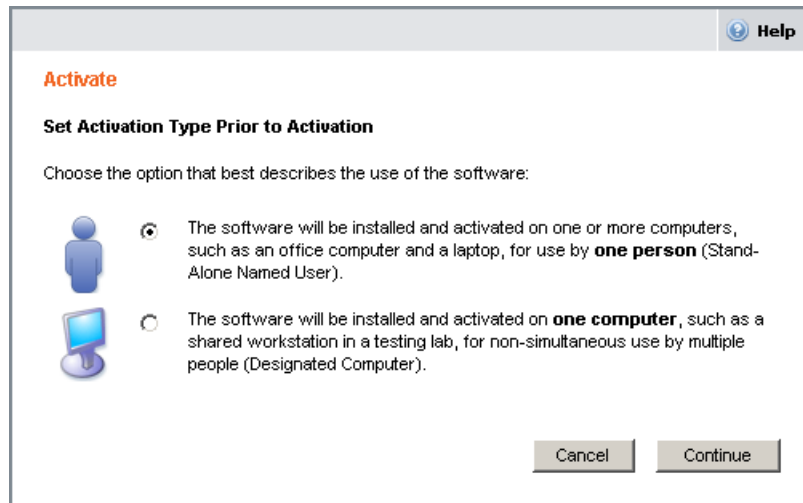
Help

Activate

Set Activation Type Prior to Activation

Choose the option that best describes the use of the software:

The software will be installed and activated on one or more computers, such as an office computer and a laptop, for use by **one person** (Stand-Alone Named User).

The software will be installed and activated on **one computer**, such as a shared workstation in a testing lab, for non-simultaneous use by multiple people (Designated Computer).

Cancel

Continue